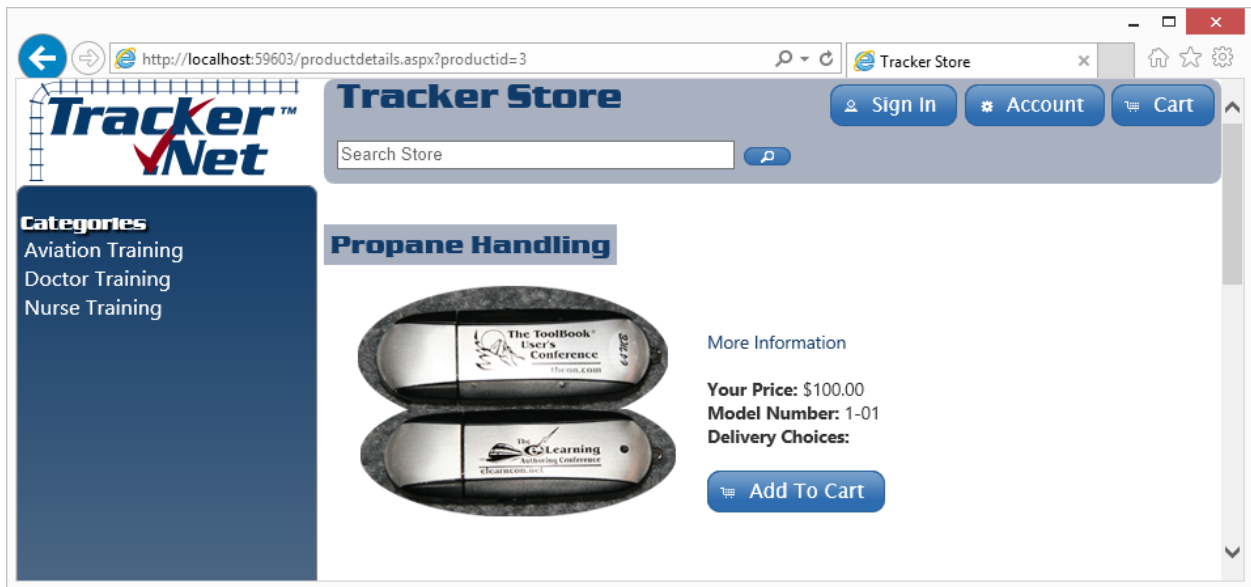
http://localhost:59603/productdetails.aspx?productid=3

Tracker Store

Tracker™ Net

Tracker Store

Sign In

Account

Cart

Search Store

Categories
Aviation Training
Doctor Training
Nurse Training

Propane Handling

The ToolBook® User's Conference
tbcon.com
64MB

The eLearning Authoring Conference
elearncon.net

More Information

**Your Price:** $100.00
**Model Number:** 1-01
**Delivery Choices:**

Add To Cart